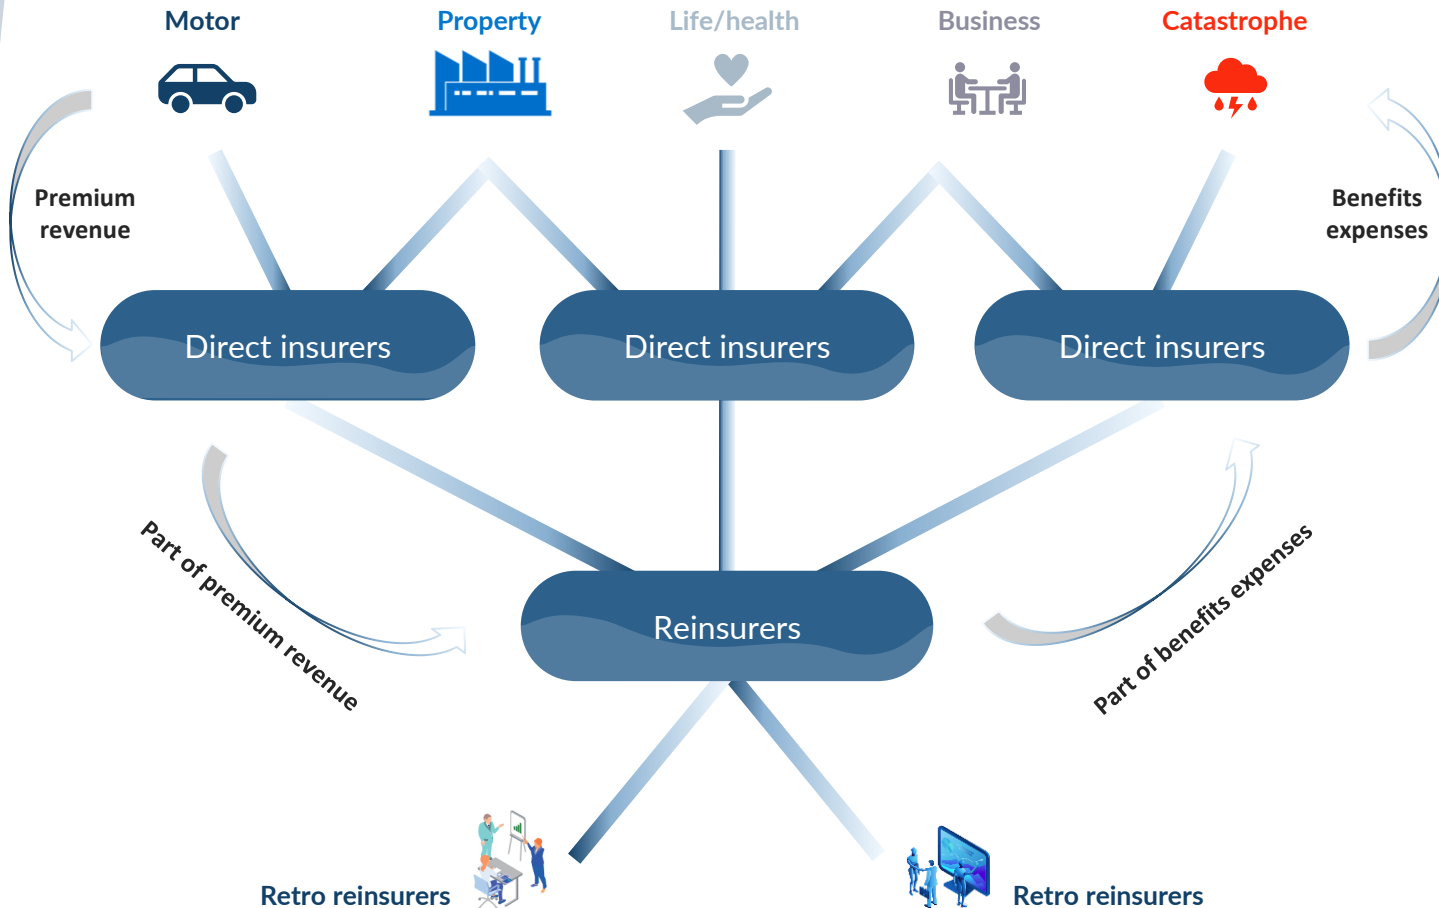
Motor

Property

Life/health

Business

Catastrophe

Premium revenue

Benefits expenses

Direct insurers

Direct insurers

Direct insurers

Part of premium revenue

Reinsurers

Part of benefits expenses

Retro reinsurers

Retro reinsurers